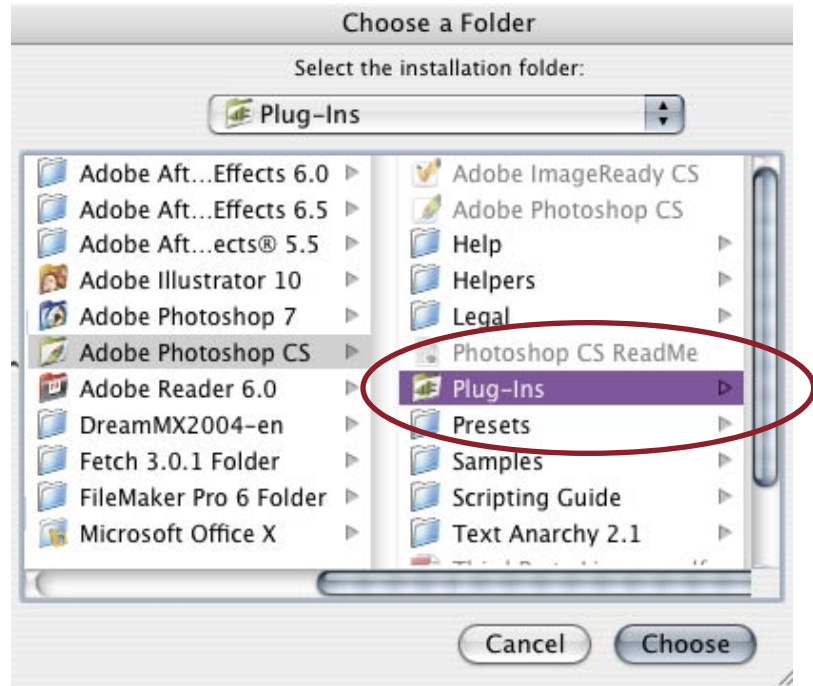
Choose a Folder

Select the installation folder:

Plug-Ins

Adobe Aft...Effects 6.0
Adobe Aft...Effects 6.5
Adobe Aft...ects® 5.5
Adobe Illustrator 10
Adobe Photoshop 7
Adobe Photoshop CS
Adobe Reader 6.0
DreamMX2004-en
Fetch 3.0.1 Folder
FileMaker Pro 6 Folder
Microsoft Office X

Adobe ImageReady CS
Adobe Photoshop CS
Help
Helpers
Legal
Photoshop CS ReadMe
Plug-Ins
Presets
Samples
Scripting Guide
Text Anarchy 2.1
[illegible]

Cancel
Choose